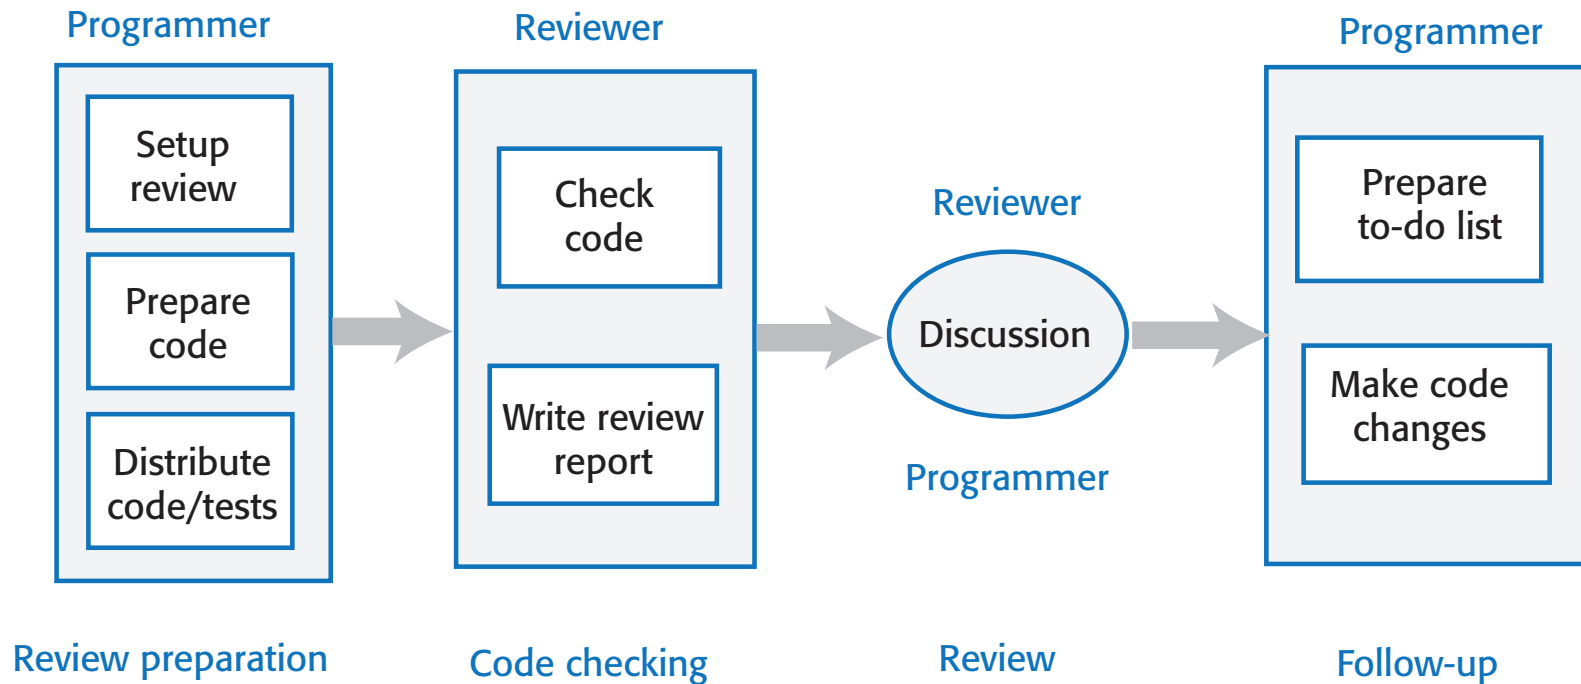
Programmer

Setup review

Prepare code

Distribute code/tests

Review preparation

Reviewer

Check code

Write review report

Code checking

Reviewer

Discussion

Programmer

Review

Programmer

Prepare to-do list

Make code changes

Follow-up